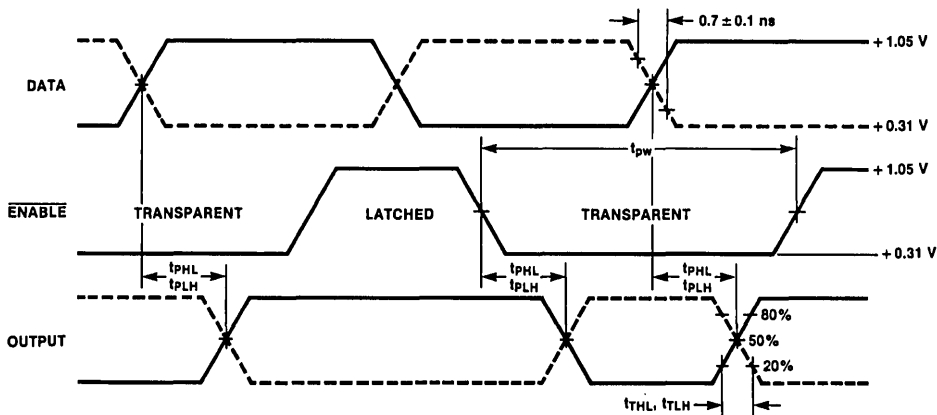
$0.7 \pm 0.1$ ns

+ 1.05 V

DATA

+ 0.31 V

$t_{pw}$

+ 1.05 V

$\overline{\text{ENABLE}}$

TRANSPARENT

LATCHED

TRANSPARENT

+ 0.31 V

$t_{PHL}$
$t_{PLH}$

$t_{PHL}$
$t_{PLH}$

$t_{PHL}$
$t_{PLH}$

OUTPUT

80%

50%

20%

$t_{THL}$, $t_{TLH}$